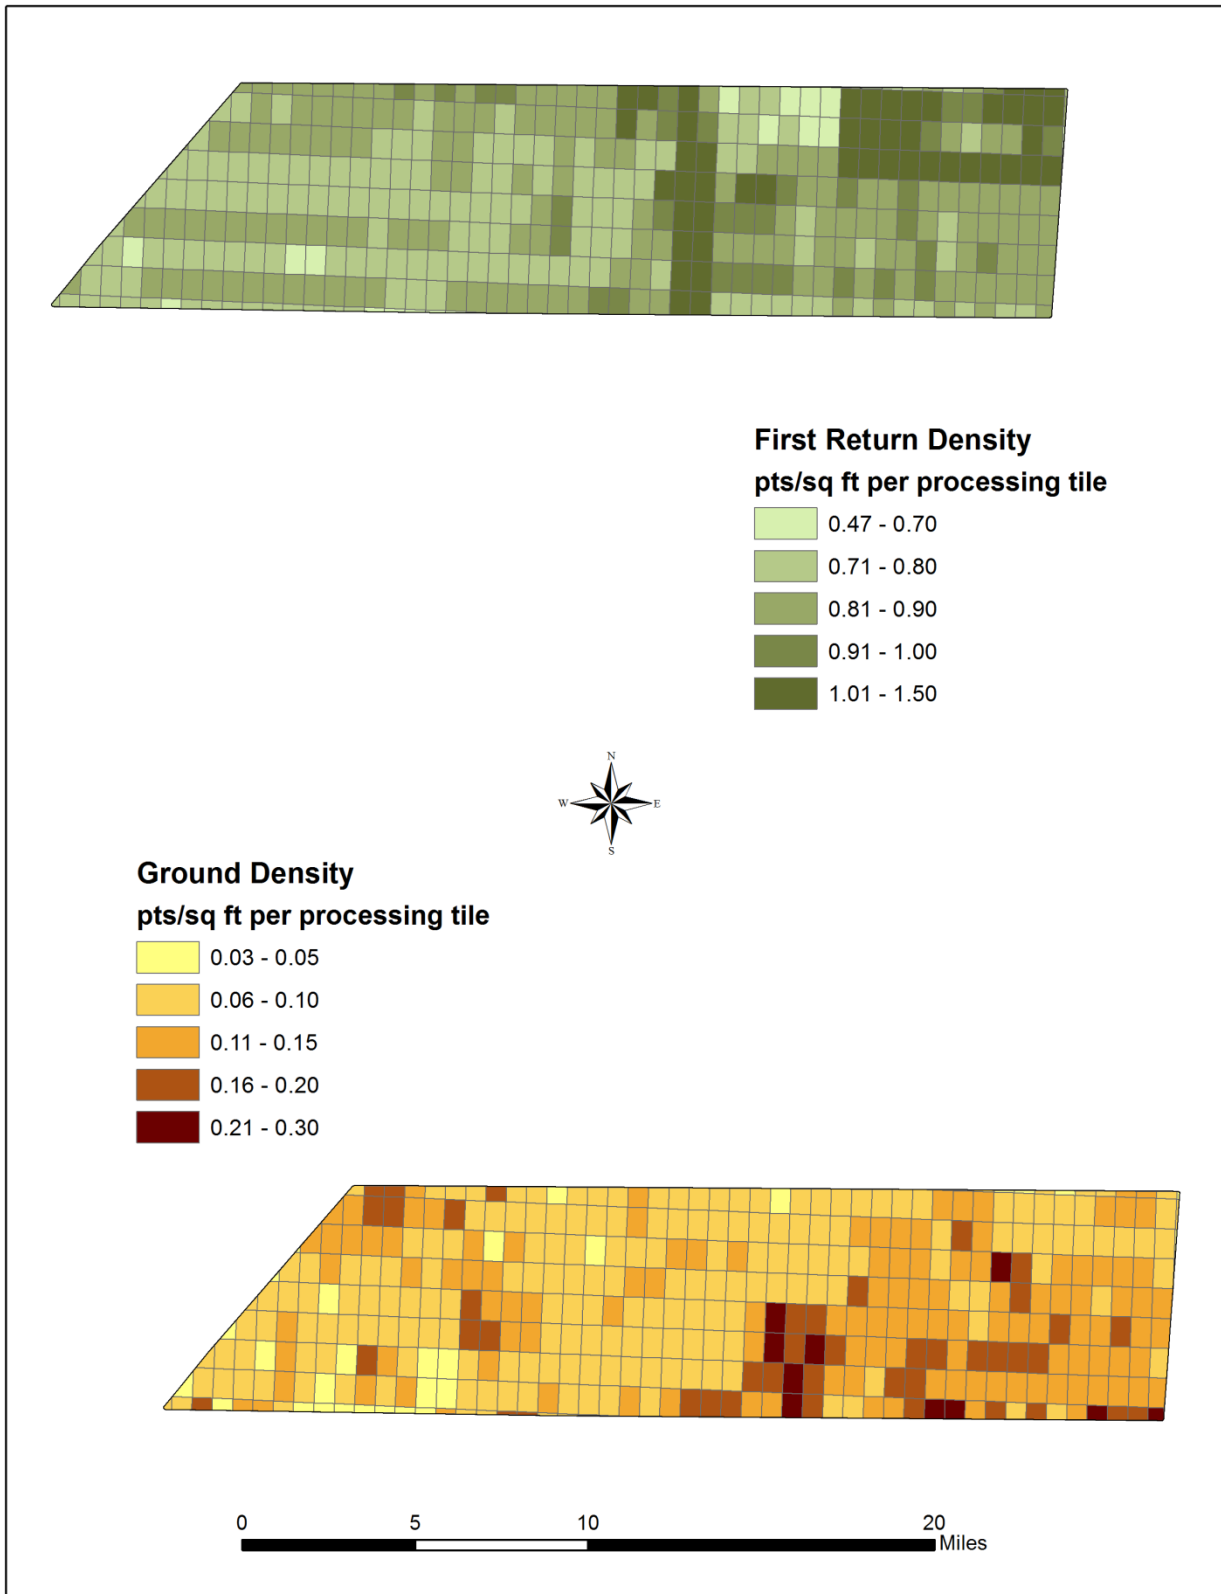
First Return Density
pts/sq ft per processing tile
0.47 - 0.70
0.71 - 0.80
0.81 - 0.90
0.91 - 1.00
1.01 - 1.50

N
W
E
S

Ground Density
pts/sq ft per processing tile
0.03 - 0.05
0.06 - 0.10
0.11 - 0.15
0.16 - 0.20
0.21 - 0.30

0 5 10 20 Miles